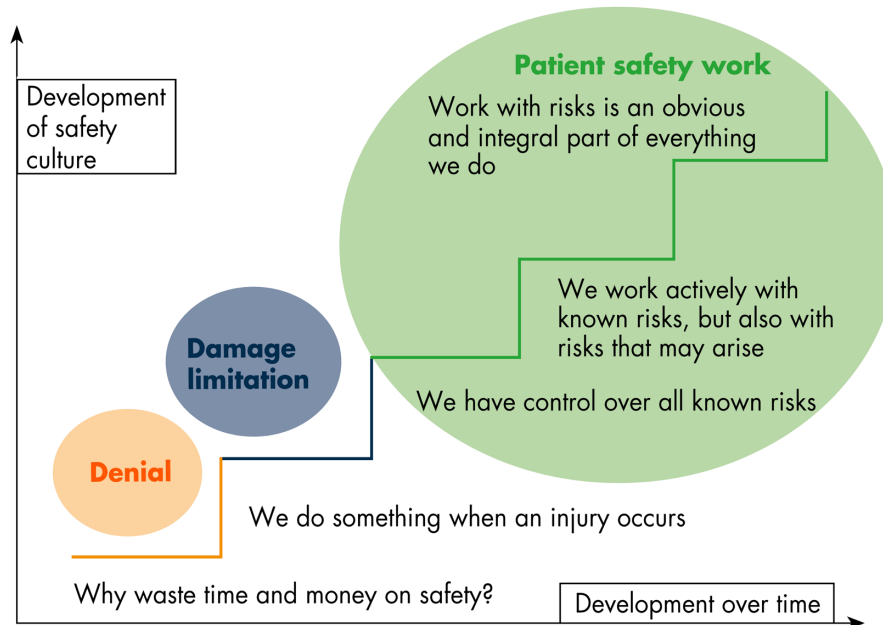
Development of safety culture

Patient safety work

Work with risks is an obvious and integral part of everything we do

We work actively with known risks, but also with risks that may arise

We have control over all known risks

Damage limitation

Denial

We do something when an injury occurs

Why waste time and money on safety?

Development over time